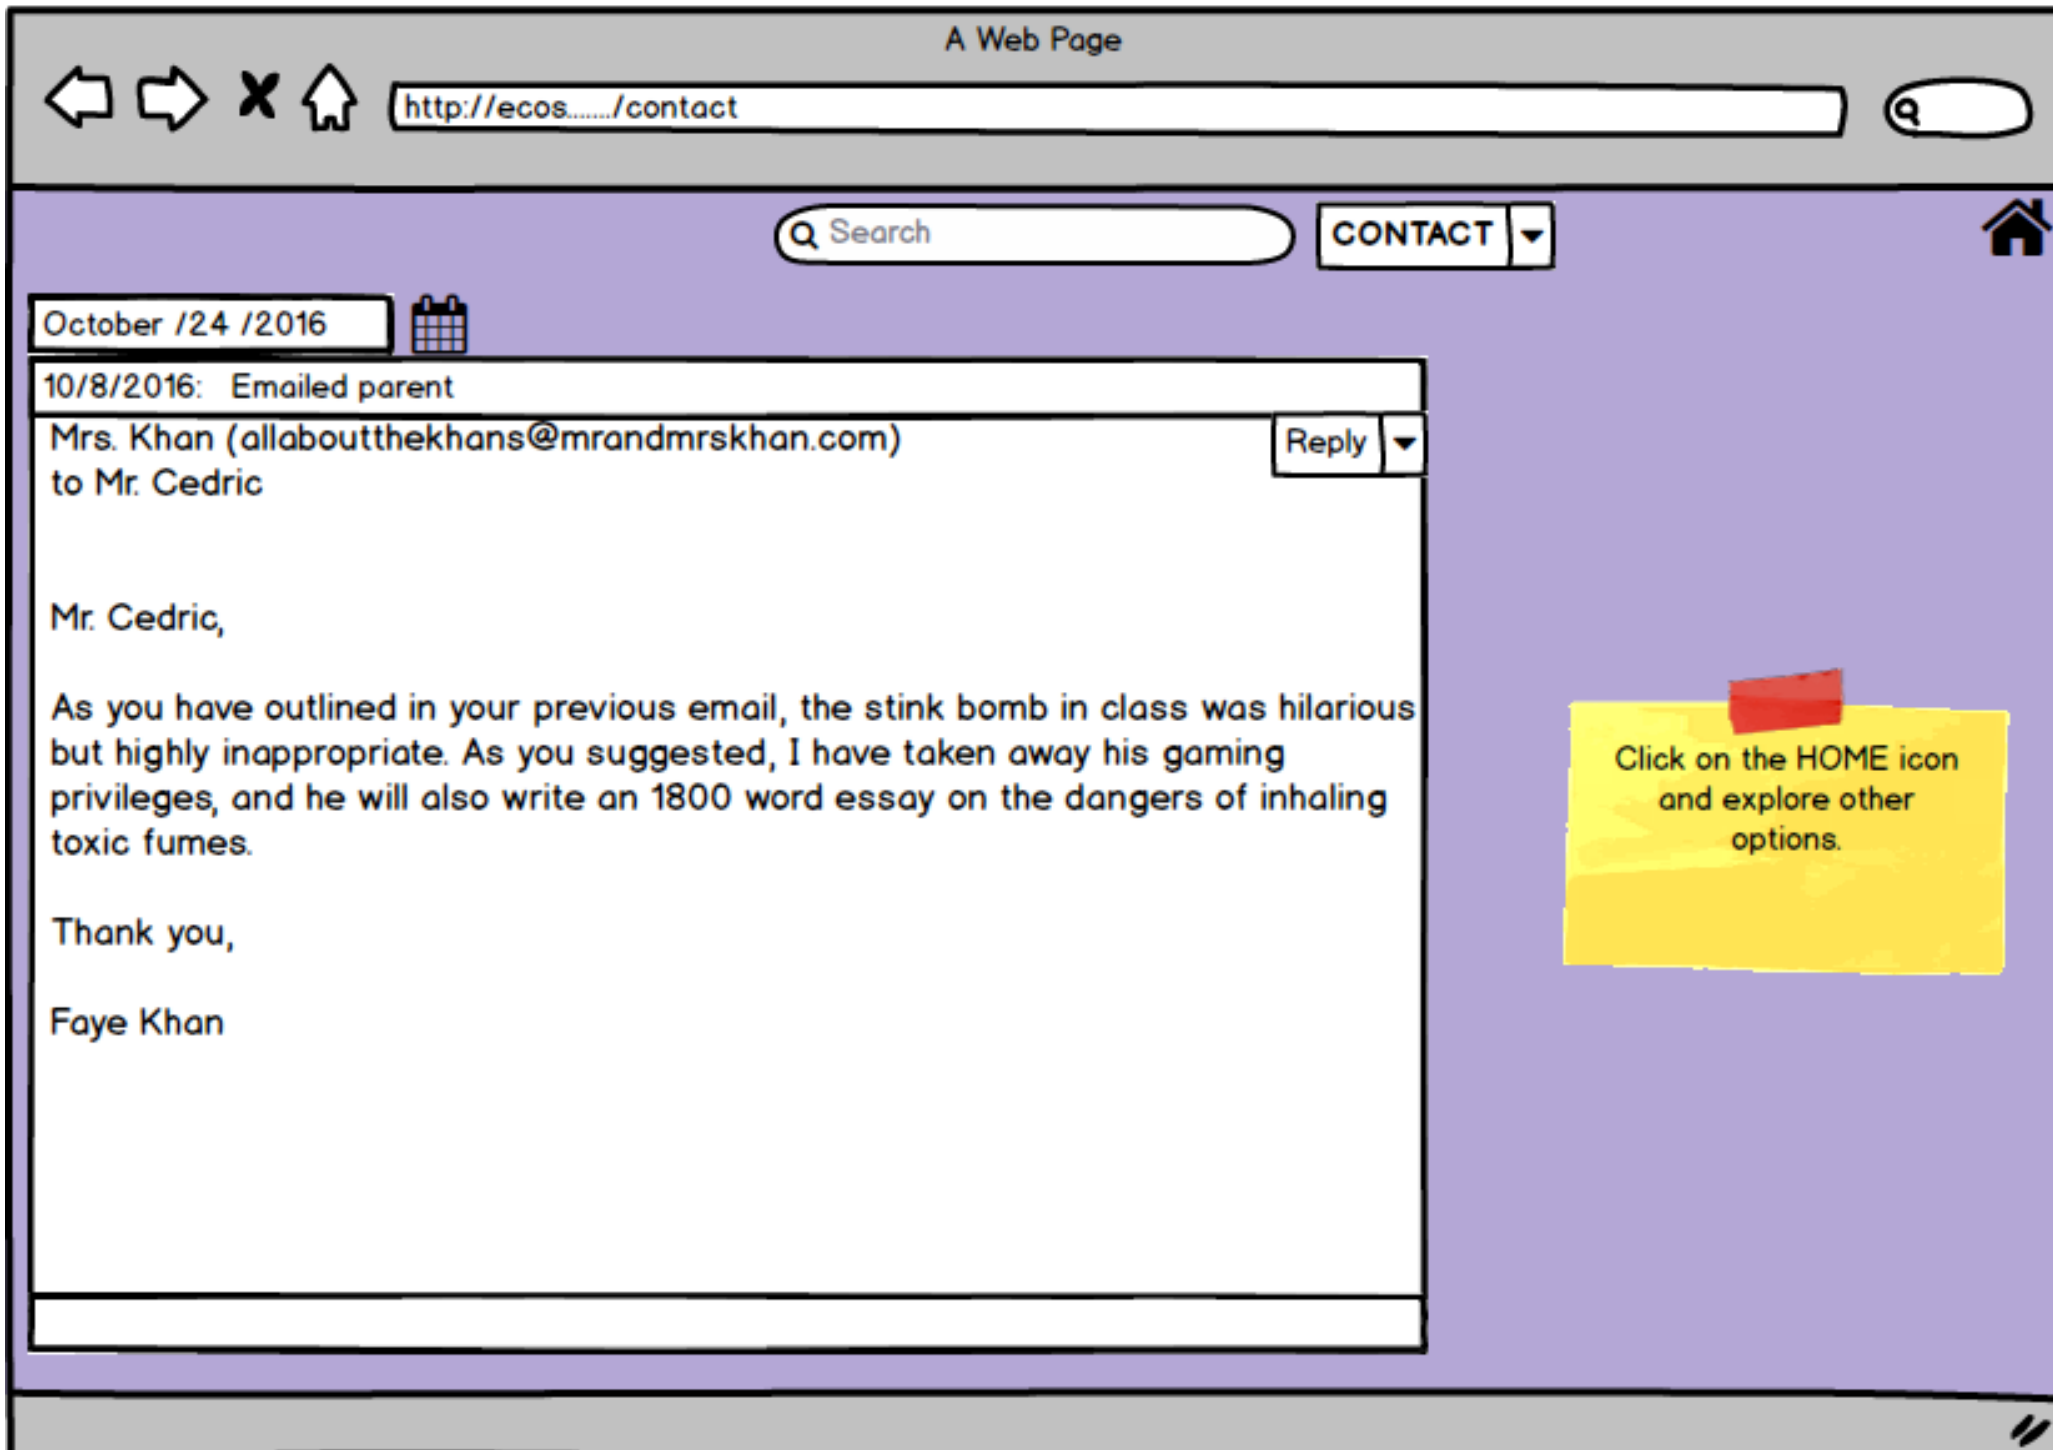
A Web Page

http://ecos....../contact

Search

CONTACT

October /24 /2016

10/8/2016: Emailed parent

Mrs. Khan (allaboutthekhans@mrandmrskhan.com)
to Mr. Cedric

Reply

Mr. Cedric,

As you have outlined in your previous email, the stink bomb in class was hilarious but highly inappropriate. As you suggested, I have taken away his gaming privileges, and he will also write an 1800 word essay on the dangers of inhaling toxic fumes.

Thank you,

Faye Khan

Click on the HOME icon and explore other options.